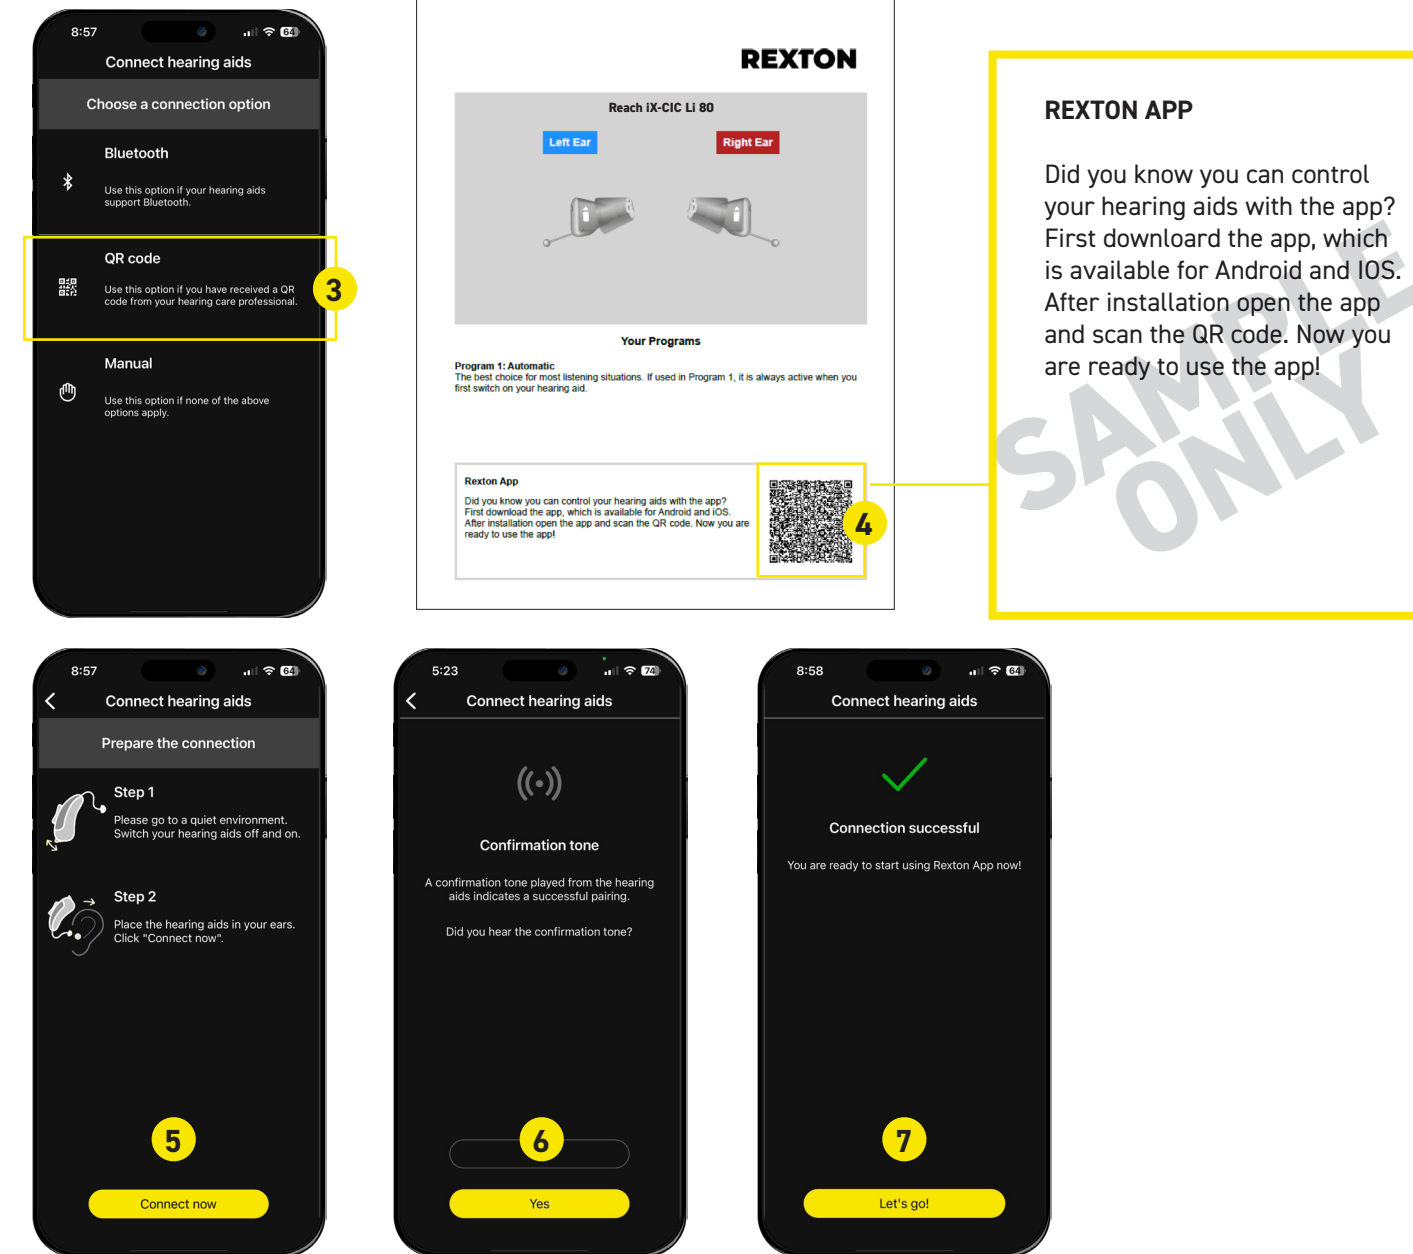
8:57

64

Connect hearing aids

Choose a connection option

Bluetooth

Use this option if your hearing aids support Bluetooth.

QR code

Use this option if you have received a QR code from your hearing care professional.

3

Manual

Use this option if none of the above options apply.

REXTON

Reach iX-CIC Li 80

Left Ear

Right Ear

Your Programs

Program 1: Automatic
The best choice for most listening situations. If used in Program 1, it is always active when you first switch on your hearing aid.

Rexton App

Did you know you can control your hearing aids with the app? First download the app, which is available for Android and iOS. After installation open the app and scan the QR code. Now you are ready to use the app!

4

REXTON APP

Did you know you can control your hearing aids with the app? First download the app, which is available for Android and IOS. After installation open the app and scan the QR code. Now you are ready to use the app!

SAMPLE ONLY

8:57

64

Connect hearing aids

Prepare the connection

Step 1

Please go to a quiet environment. Switch your hearing aids off and on.

Step 2

Place the hearing aids in your ears. Click "Connect now".

5

Connect now

5:23

74

Connect hearing aids

Confirmation tone

A confirmation tone played from the hearing aids indicates a successful pairing.

Did you hear the confirmation tone?

6

Yes

8:58

64

Connect hearing aids

Connection successful

You are ready to start using Rexton App now!

7

Let's go!